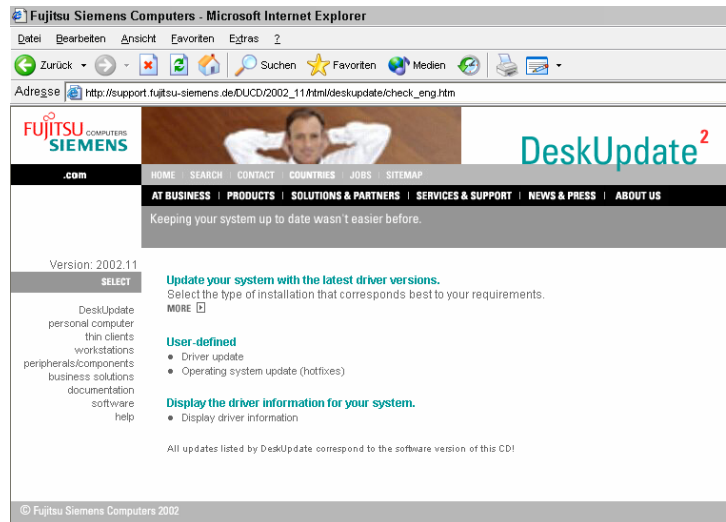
Fujitsu Siemens Computers - Microsoft Internet Explorer

Datei Bearbeiten Ansicht Favoriten Extras ?

Zurück Suchen Favoriten Medien

Adresse http://support.fujitsu-siemens.de/DUCD/2002_11/html/deskupdate/check_eng.htm

FUJITSU COMPUTERS SIEMENS

DeskUpdate$^2$

.com

HOME | SEARCH | CONTACT | COUNTRIES | JOBS | SITEMAP

AT BUSINESS | PRODUCTS | SOLUTIONS & PARTNERS | SERVICES & SUPPORT | NEWS & PRESS | ABOUT US

Keeping your system up to date wasn't easier before.

Version: 2002.11

SELECT

DeskUpdate
personal computer
thin clients
workstations
peripherals/components
business solutions
documentation
software
help

Update your system with the latest driver versions.

Select the type of installation that corresponds best to your requirements.

MORE

User-defined

- Driver update
- Operating system update (hotfixes)

Display the driver information for your system.

- Display driver information

All updates listed by DeskUpdate correspond to the software version of this CD!

© Fujitsu Siemens Computers 2002